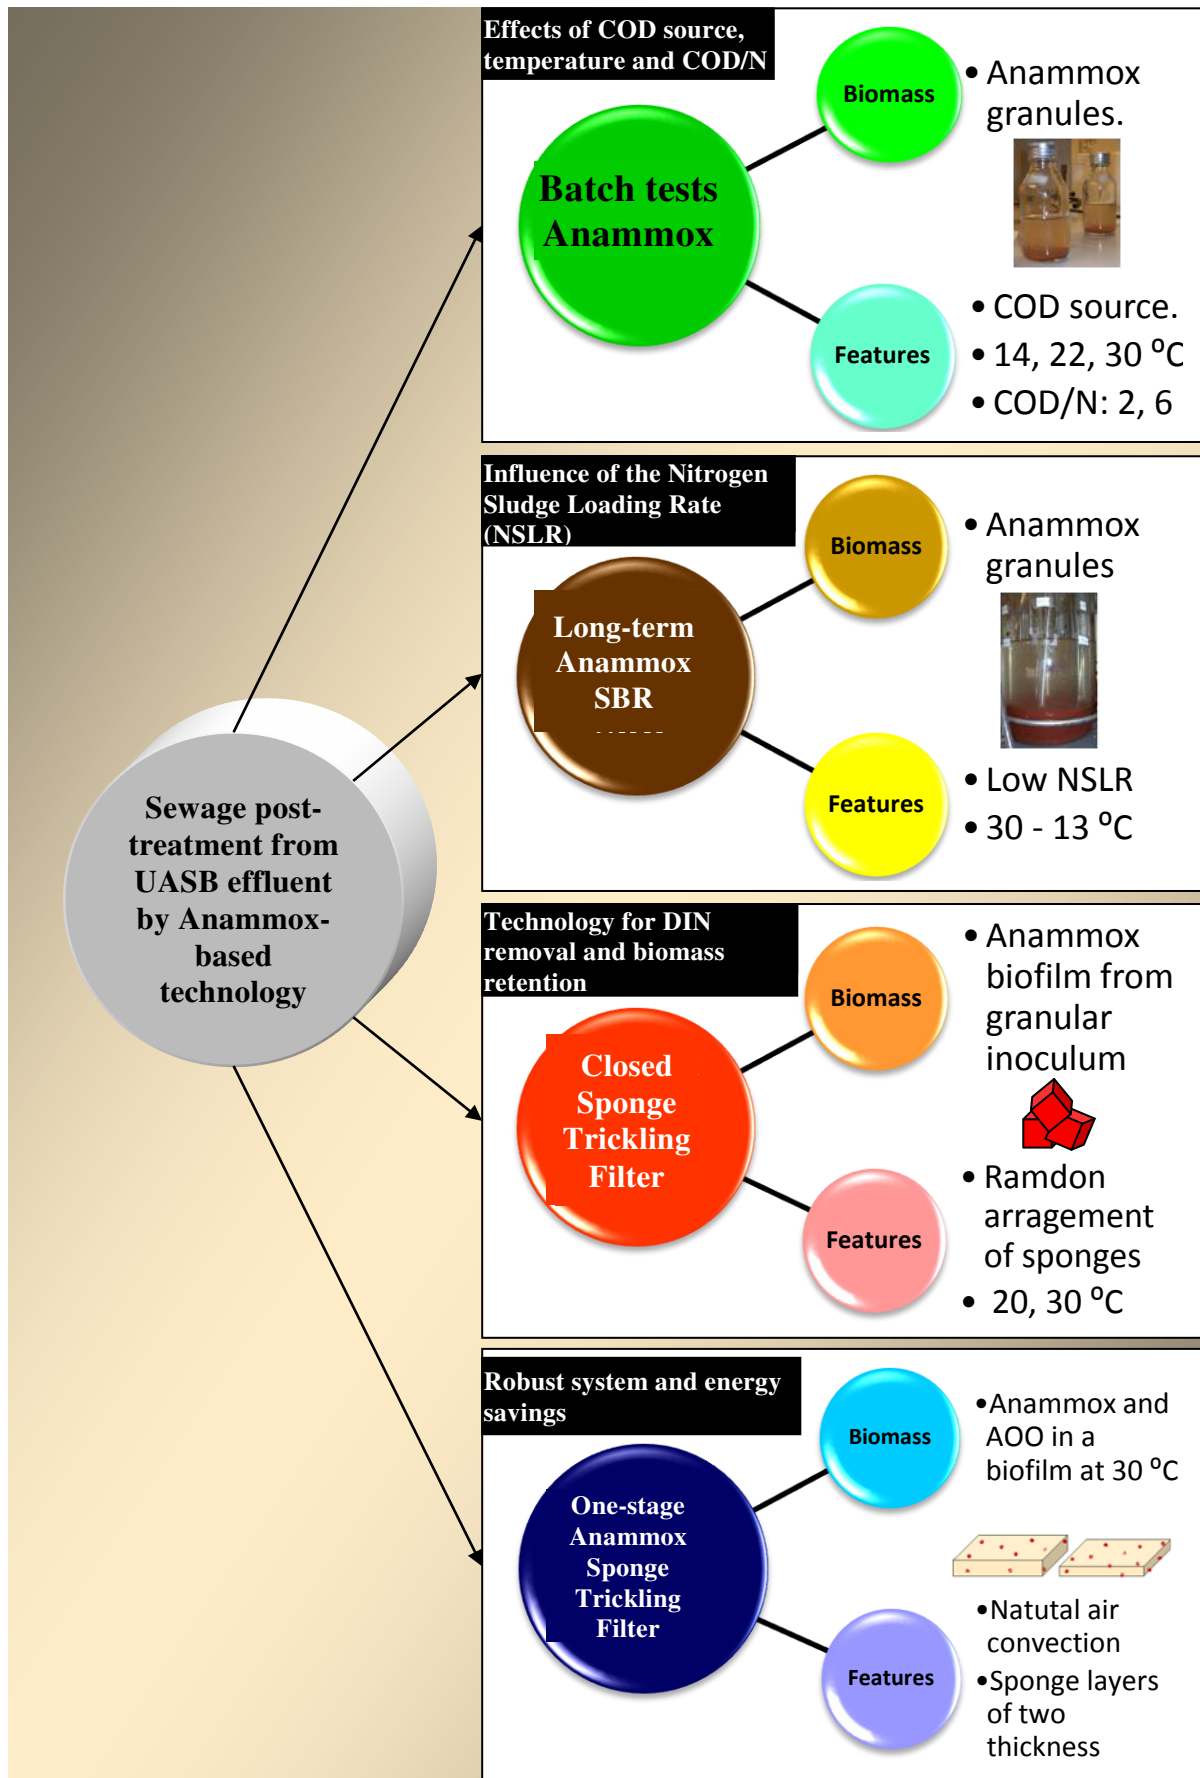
Sewage post-treatment from UASB effluent by Anammox-based technology

Effects of COD source, temperature and COD/N

Batch tests Anammox

Biomass

• Anammox granules.

Features

• COD source.
• 14, 22, 30 °C
• COD/N: 2, 6

Influence of the Nitrogen Sludge Loading Rate (NSLR)

Long-term Anammox SBR

Biomass

• Anammox granules

Features

• Low NSLR
• 30 - 13 °C

Technology for DIN removal and biomass retention

Closed Sponge Trickling Filter

Biomass

• Anammox biofilm from granular inoculum

Features

• Ramdon arragement of sponges
• 20, 30 °C

Robust system and energy savings

One-stage Anammox Sponge Trickling Filter

Biomass

•Anammox and AOO in a biofilm at 30 °C

Features

•Natutal air convection
•Sponge layers of two thickness